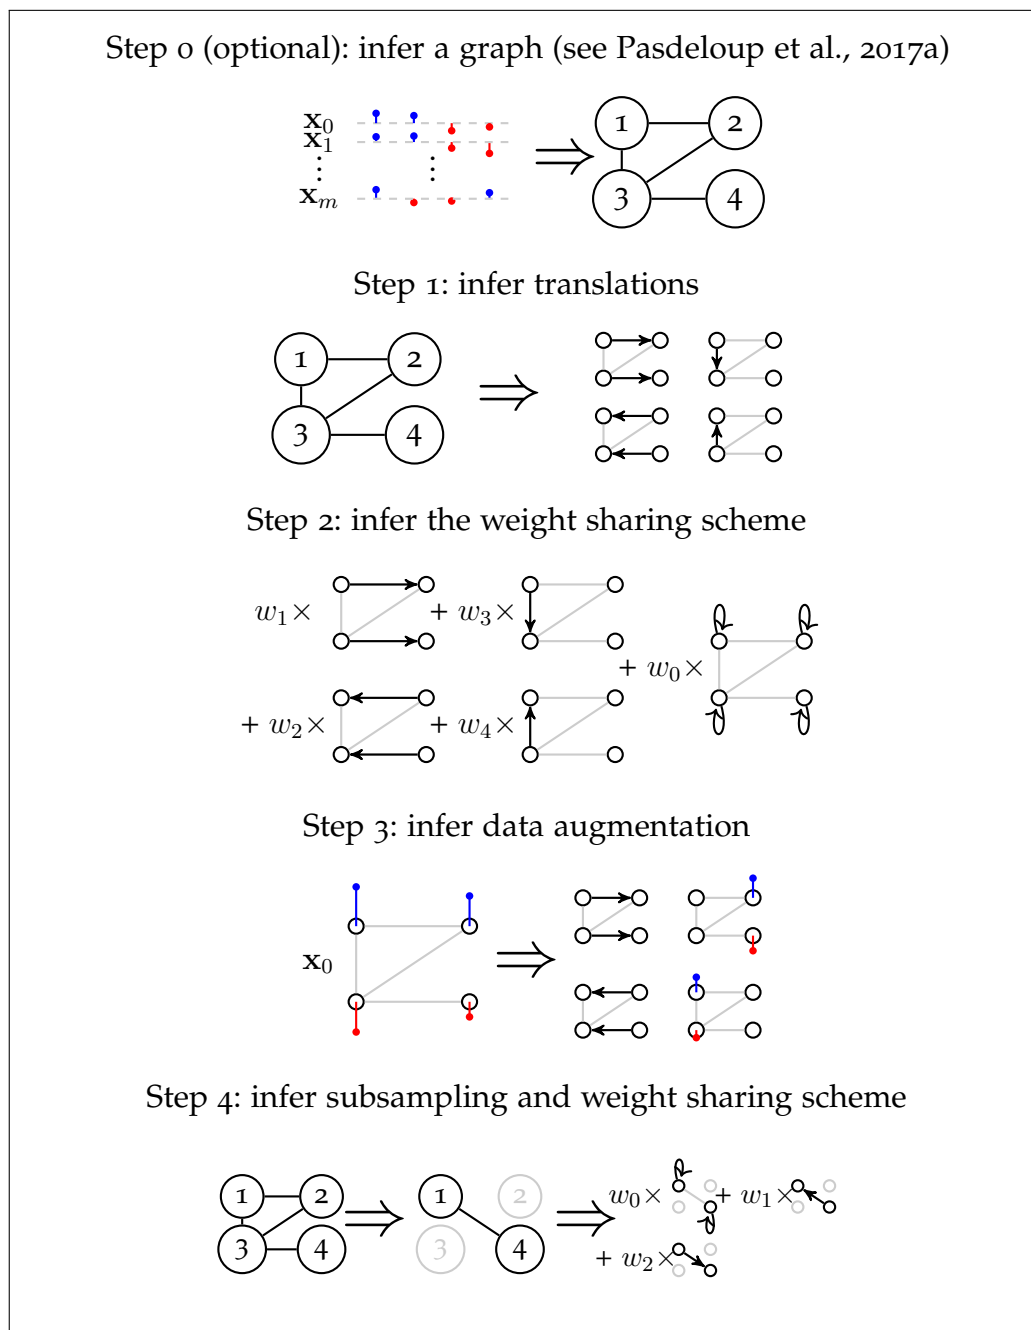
Step 0 (optional): infer a graph (see Pasdeloup et al., 2017a)

$\mathbf{x}_0$
$\mathbf{x}_1$
$\vdots$
$\mathbf{x}_m$

$\Longrightarrow$

1 2 3 4

Step 1: infer translations

1 2 3 4

$\Longrightarrow$

Step 2: infer the weight sharing scheme

$w_1\times$ $+\ w_3\times$ $+\ w_0\times$
$+\ w_2\times$ $+\ w_4\times$

Step 3: infer data augmentation

$\mathbf{x}_0$ $\Longrightarrow$

Step 4: infer subsampling and weight sharing scheme

1 2 3 4 $\Longrightarrow$ 1 2 3 4 $\Longrightarrow$ $w_0\times$ $+\ w_1\times$
$+\ w_2\times$